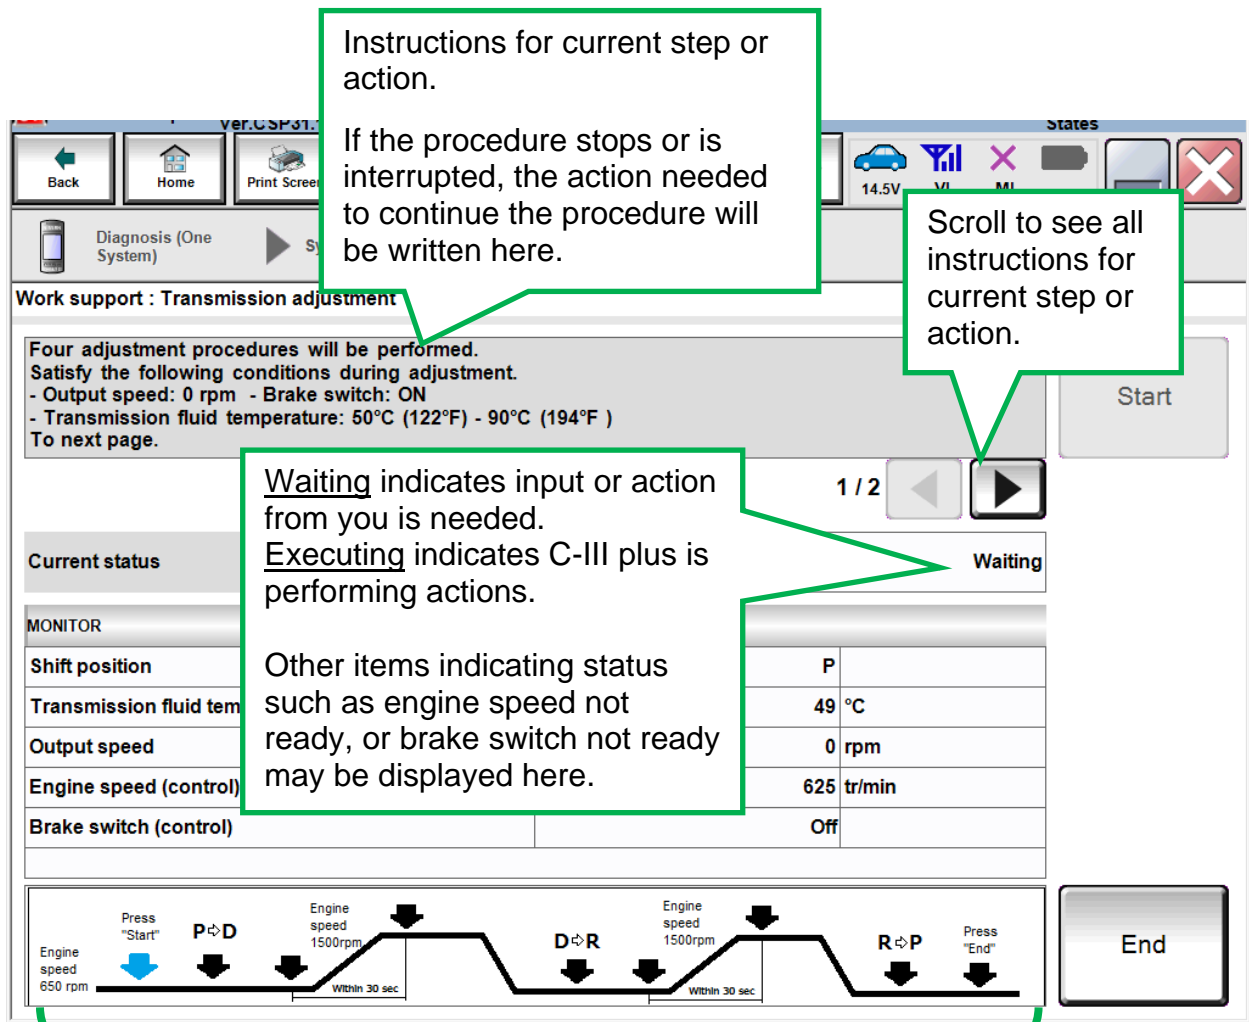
Instructions for current step or action.

If the procedure stops or is interrupted, the action needed to continue the procedure will be written here.

Ver.CSP31.

States

Back

Home

Print Screen

14.5V

VI

MI

Scroll to see all instructions for current step or action.

Diagnosis (One System)

Work support : Transmission adjustment

Four adjustment procedures will be performed.
Satisfy the following conditions during adjustment.
- Output speed: 0 rpm - Brake switch: ON
- Transmission fluid temperature: 50°C (122°F) - 90°C (194°F )
To next page.

Start

Waiting indicates input or action from you is needed.
Executing indicates C-III plus is performing actions.

Other items indicating status such as engine speed not ready, or brake switch not ready may be displayed here.

1 / 2

Current status

Waiting

MONITOR

| Shift position | | P | |
|---|---|---|---|
| Transmission fluid tem | | 49 | °C |
| Output speed | | 0 | rpm |
| Engine speed (control) | | 625 | tr/min |
| Brake switch (control) | | Off | |

Engine speed 650 rpm

Press "Start"

P⇨D

Engine speed 1500rpm

Within 30 sec

D⇨R

Engine speed 1500rpm

Within 30 sec

R⇨P

Press "End"

End